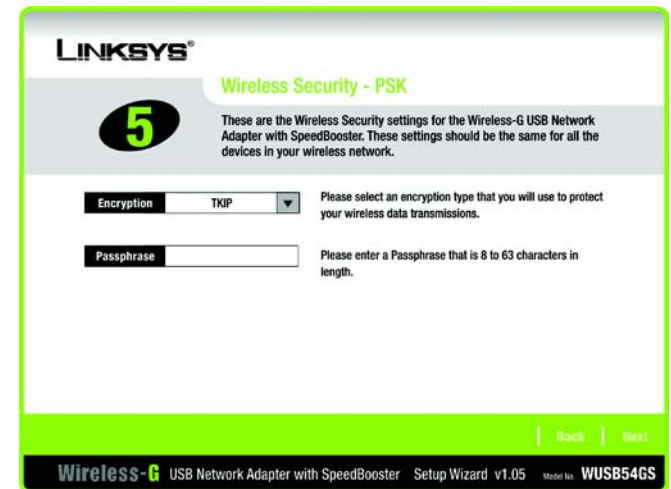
LINKSYS®

5

Wireless Security - PSK

These are the Wireless Security settings for the Wireless-G USB Network Adapter with SpeedBooster. These settings should be the same for all the devices in your wireless network.

Encryption TKIP

Please select an encryption type that you will use to protect your wireless data transmissions.

Passphrase

Please enter a Passphrase that is 8 to 63 characters in length.

Back | Next

Wireless-G USB Network Adapter with SpeedBooster Setup Wizard v1.05 Model No. WUSB54GS